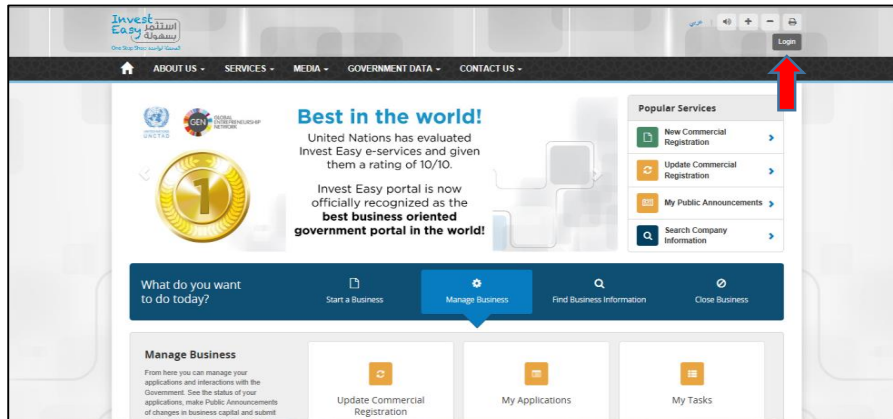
Invest Easy استثمر بسهولة
One Stop Shop النافذة الواحدة

عربي

Login

ABOUT US ▾ SERVICES ▾ MEDIA ▾ GOVERNMENT DATA ▾ CONTACT US ▾

UNCTAD GEN GLOBAL ENTREPRENEURSHIP NETWORK

1

Best in the world!

United Nations has evaluated Invest Easy e-services and given them a rating of 10/10.

Invest Easy portal is now officially recognized as the **best business oriented government portal in the world!**

Popular Services

New Commercial Registration

Update Commercial Registration

My Public Announcements

Search Company Information

What do you want to do today?

Start a Business

Manage Business

Find Business Information

Close Business

Manage Business

From here you can manage your applications and interactions with the Government. See the status of your applications, make Public Announcements of changes in business capital and submit

Update Commercial Registration

My Applications

My Tasks